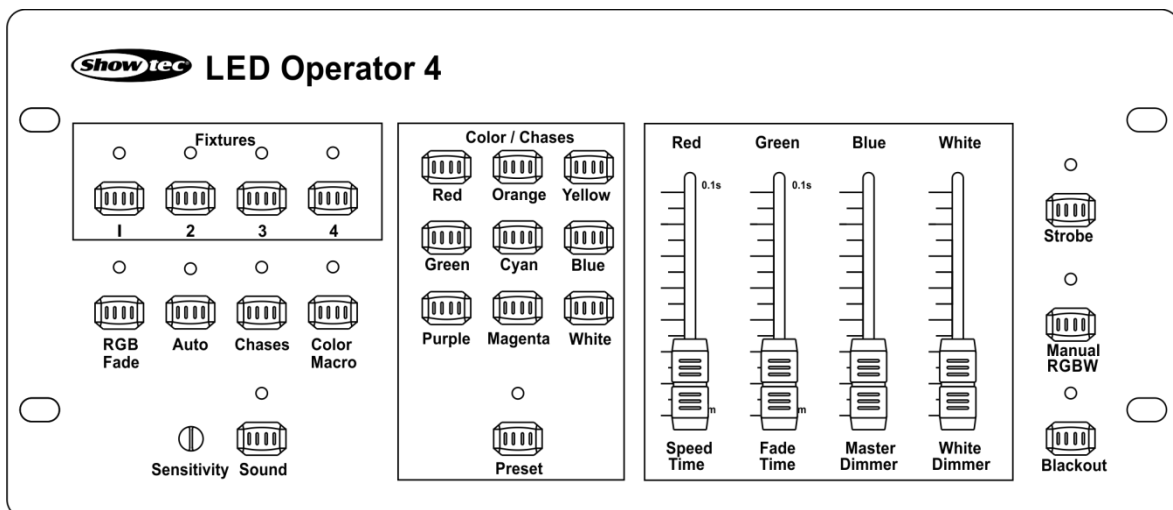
Showtec LED Operator 4

Fixtures

1 2 3 4

RGB Fade
Auto
Chases
Color Macro

Sensitivity
Sound

Color / Chases

Red
Orange
Yellow
Green
Cyan
Blue
Purple
Magenta
White

Preset

Red
Green
Blue
White

0.1s
0.1s

m
m

Speed Time
Fade Time
Master Dimmer
White Dimmer

Strobe
Manual RGBW
Blackout